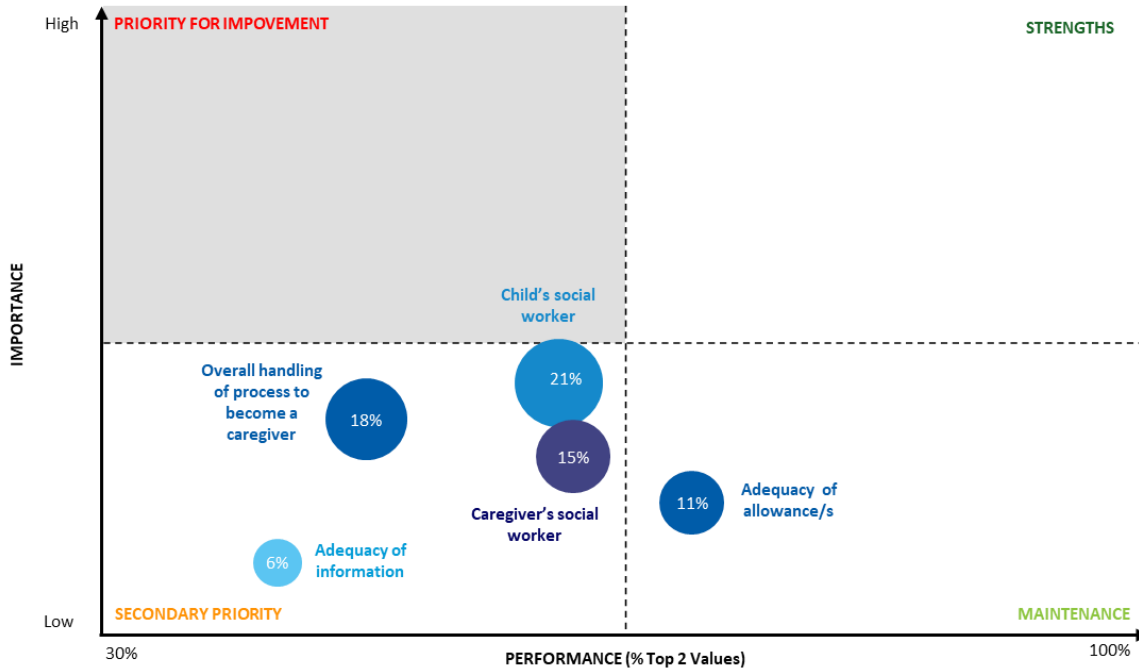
High

PRIORITY FOR IMPOVEMENT

STRENGTHS

IMPORTANCE

Child's social worker

21%

Overall handling of process to become a caregiver

18%

15%

Caregiver's social worker

11%

Adequacy of allowance/s

6%

Adequacy of information

Low

SECONDARY PRIORITY

MAINTENANCE

30%

PERFORMANCE (% Top 2 Values)

100%